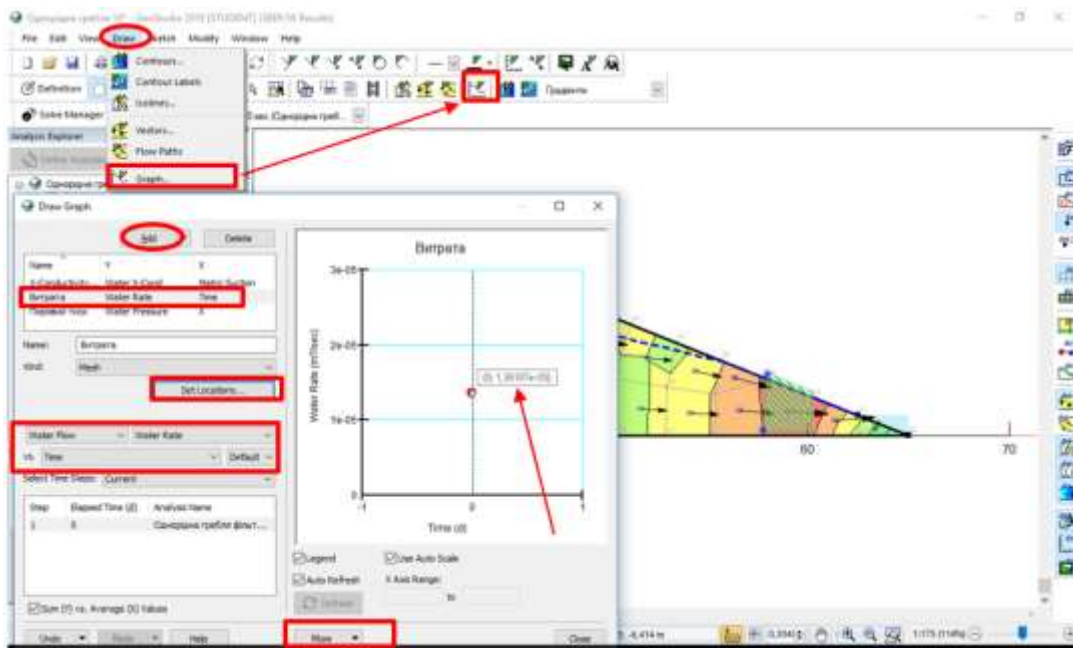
Однорядне гребля.gsz - GeoStudio 2019 (STUDENT) [SEEP/W Results]

File Edit View Draw Sketch Modify Window Help

Contours...
Contour Labels
Isolines...
Vectors...
Flow Paths
Graph...

Definition
Solve Manager
Analysis Explorer
Однорядне гребл...
Градієнти

Draw Graph

Add
Delete

| Name | Y | X |
|---|---|---|
| X-Conductivity | Water X-Cond | Matric Suction |
| Витрата | Water Rate | Time |
| Поровий тиск | Water Pressure | X |

Name: Витрата
Kind: Mesh
Set Locations...
Water Flow
Water Rate
vs. Time
Default
Select Time Steps: Current

| Step | Elapsed Time (d) | Analysis Name |
|---|---|---|
| 1 | 0 | Однорядне гребля фільт... |

Sum (Y) vs. Average (X) Values

Undo Redo Help

Витрата
3e-05
2e-05
1e-05
0
Water Rate (m³/sec)
(0; 1,3697e-05)
-1
0
1
Time (d)

Legend
Use Auto Scale
Auto Refresh
X Axis Range:
to
Refresh
More
Close

60
70
-6,414 m
1:175 (114%)